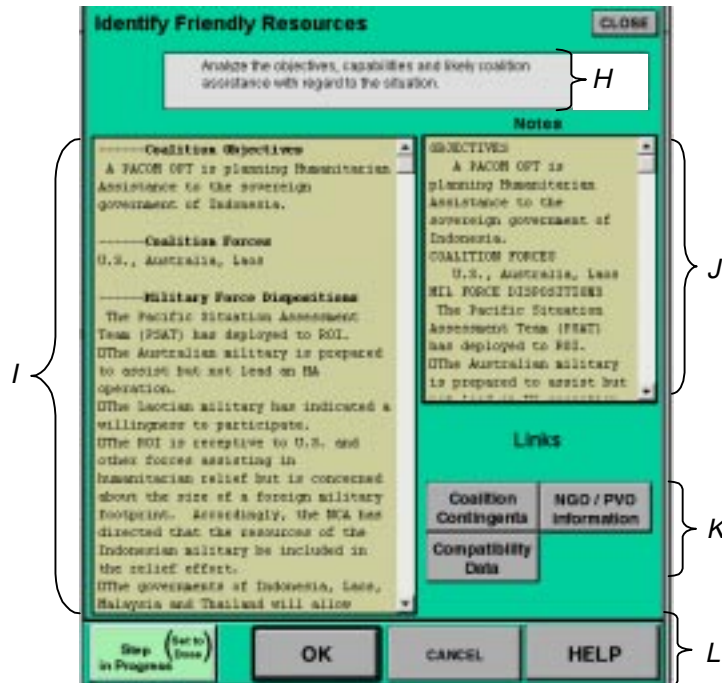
Identify Friendly Resources

CLOSE

Analyze the objectives, capabilities and likely coalition assistance with regard to the situation.

H

Notes

------Coalition Objectives
A PACOM OPT is planning Humanitarian Assistance to the sovereign government of Indonesia.

------Coalition Forces
U.S., Australia, Laos

------Military Force Dispositions
The Pacific Situation Assessment Team (PSAT) has deployed to ROI.
The Australian military is prepared to assist but not lead on HA operation.
The Laotian military has indicated a willingness to participate.
The ROI is receptive to U.S. and other forces assisting in humanitarian relief but is concerned about the size of a foreign military footprint. Accordingly, the NCA has directed that the resources of the Indonesian military be included in the relief effort.
The governments of Indonesia, Laos, Malaysia and Thailand will allow

OBJECTIVES
A PACOM OPT is planning Humanitarian Assistance to the sovereign government of Indonesia.
COALITION FORCES
U.S., Australia, Laos
MIL FORCE DISPOSITIONS
The Pacific Situation Assessment Team (PSAT) has deployed to ROI.
The Australian military is prepared to assist but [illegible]

J

I

Links

Coalition Contingents

NGO / PVO Information

Compatibility Data

K

Step in Progress (Set to Done)

OK

CANCEL

HELP

L